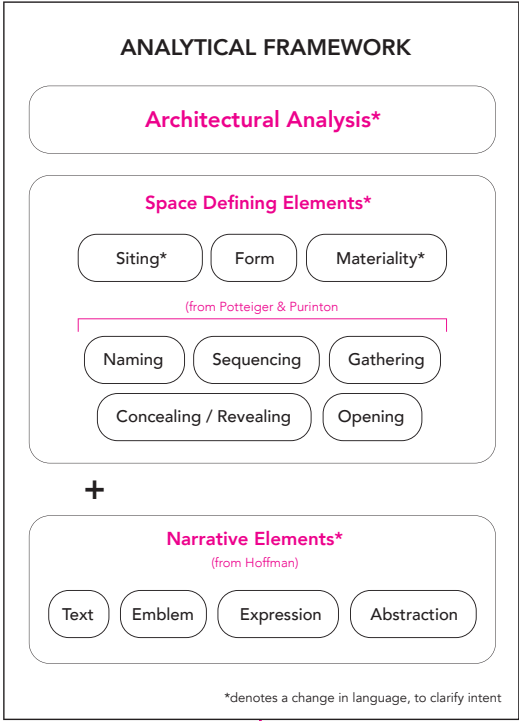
ANALYTICAL FRAMEWORK

Architectural Analysis*

Space Defining Elements*

Siting*

Form

Materiality*

(from Potteiger & Purinton

Naming

Sequencing

Gathering

Concealing / Revealing

Opening

+

Narrative Elements*

(from Hoffman)

Text

Emblem

Expression

Abstraction

*denotes a change in language, to clarify intent